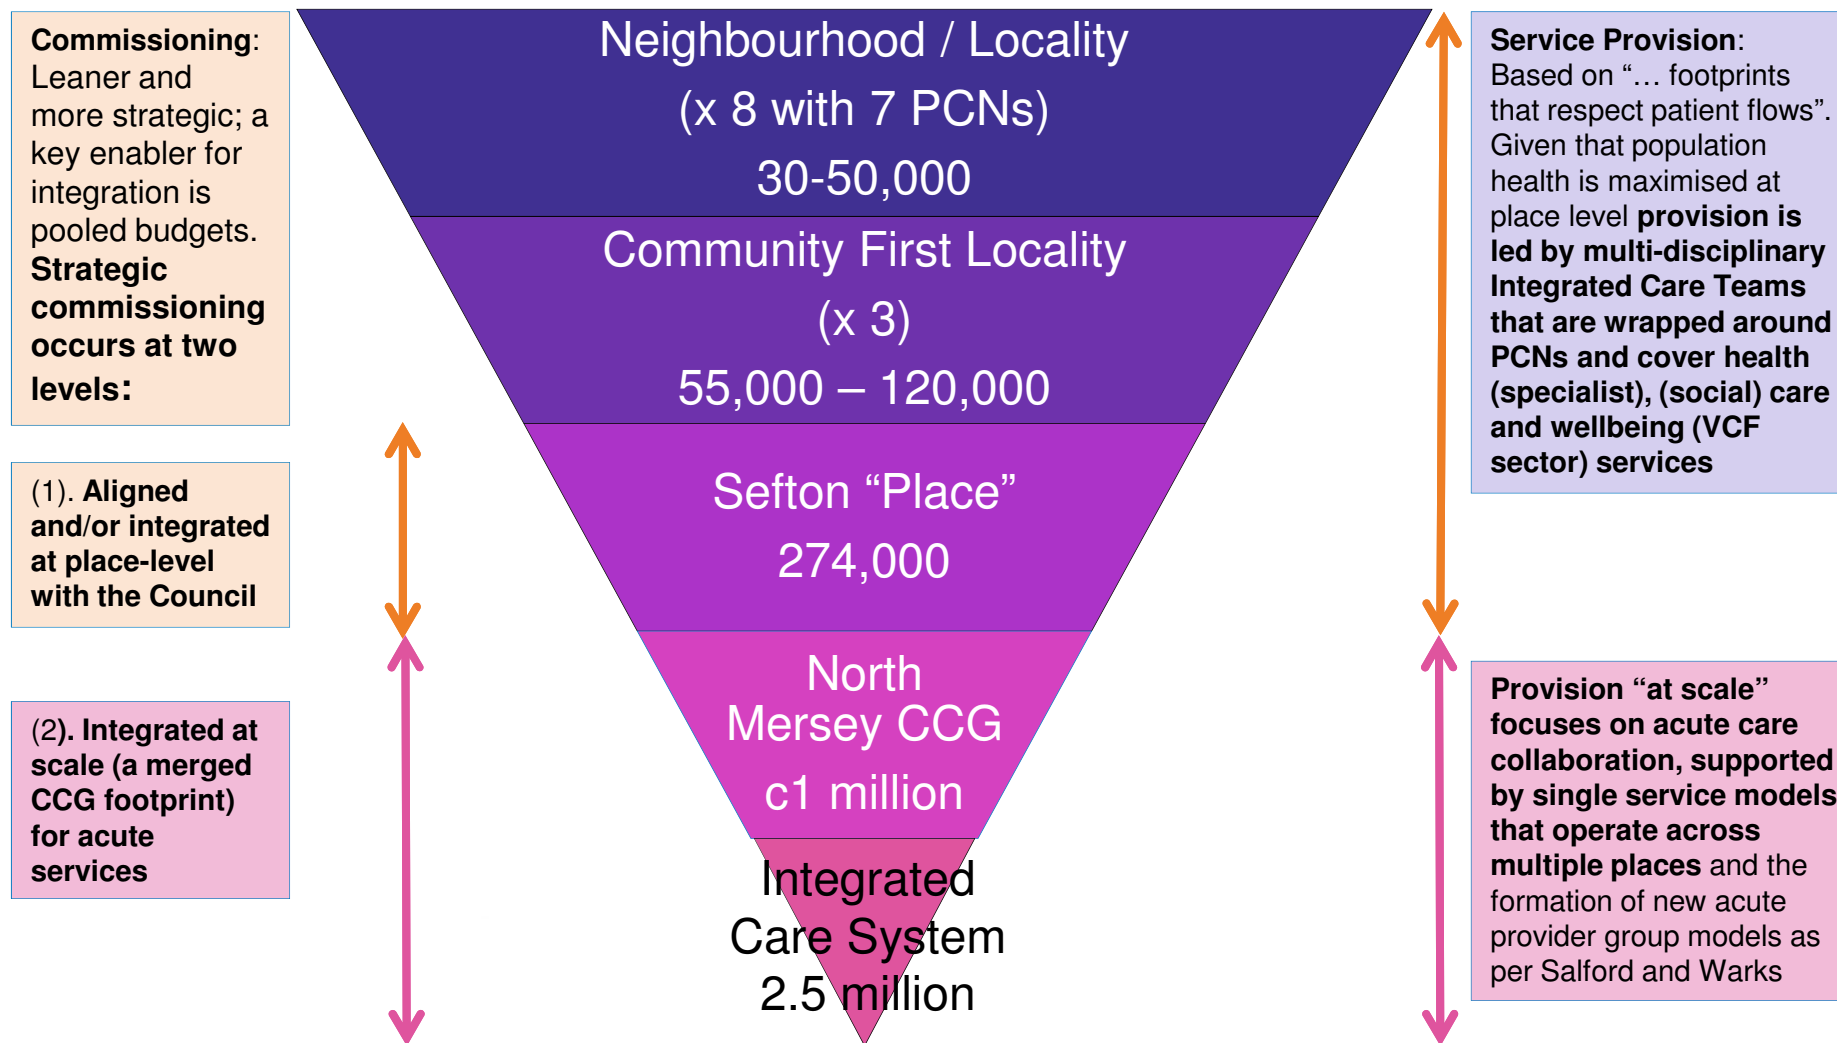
**Commissioning**: Leaner and more strategic; a key enabler for integration is pooled budgets. **Strategic commissioning occurs at two levels:**

(1). **Aligned and/or integrated at place-level with the Council**

(2). **Integrated at scale (a merged CCG footprint) for acute services**

Neighbourhood / Locality
(x 8 with 7 PCNs)
30-50,000

Community First Locality
(x 3)
55,000 – 120,000

Sefton "Place"
274,000

North Mersey CCG
c1 million

Integrated Care System
2.5 million

**Service Provision**: Based on "… footprints that respect patient flows". Given that population health is maximised at place level **provision is led by multi-disciplinary Integrated Care Teams that are wrapped around PCNs and cover health (specialist), (social) care and wellbeing (VCF sector) services**

**Provision "at scale" focuses on acute care collaboration, supported by single service models that operate across multiple places** and the formation of new acute provider group models as per Salford and Warks